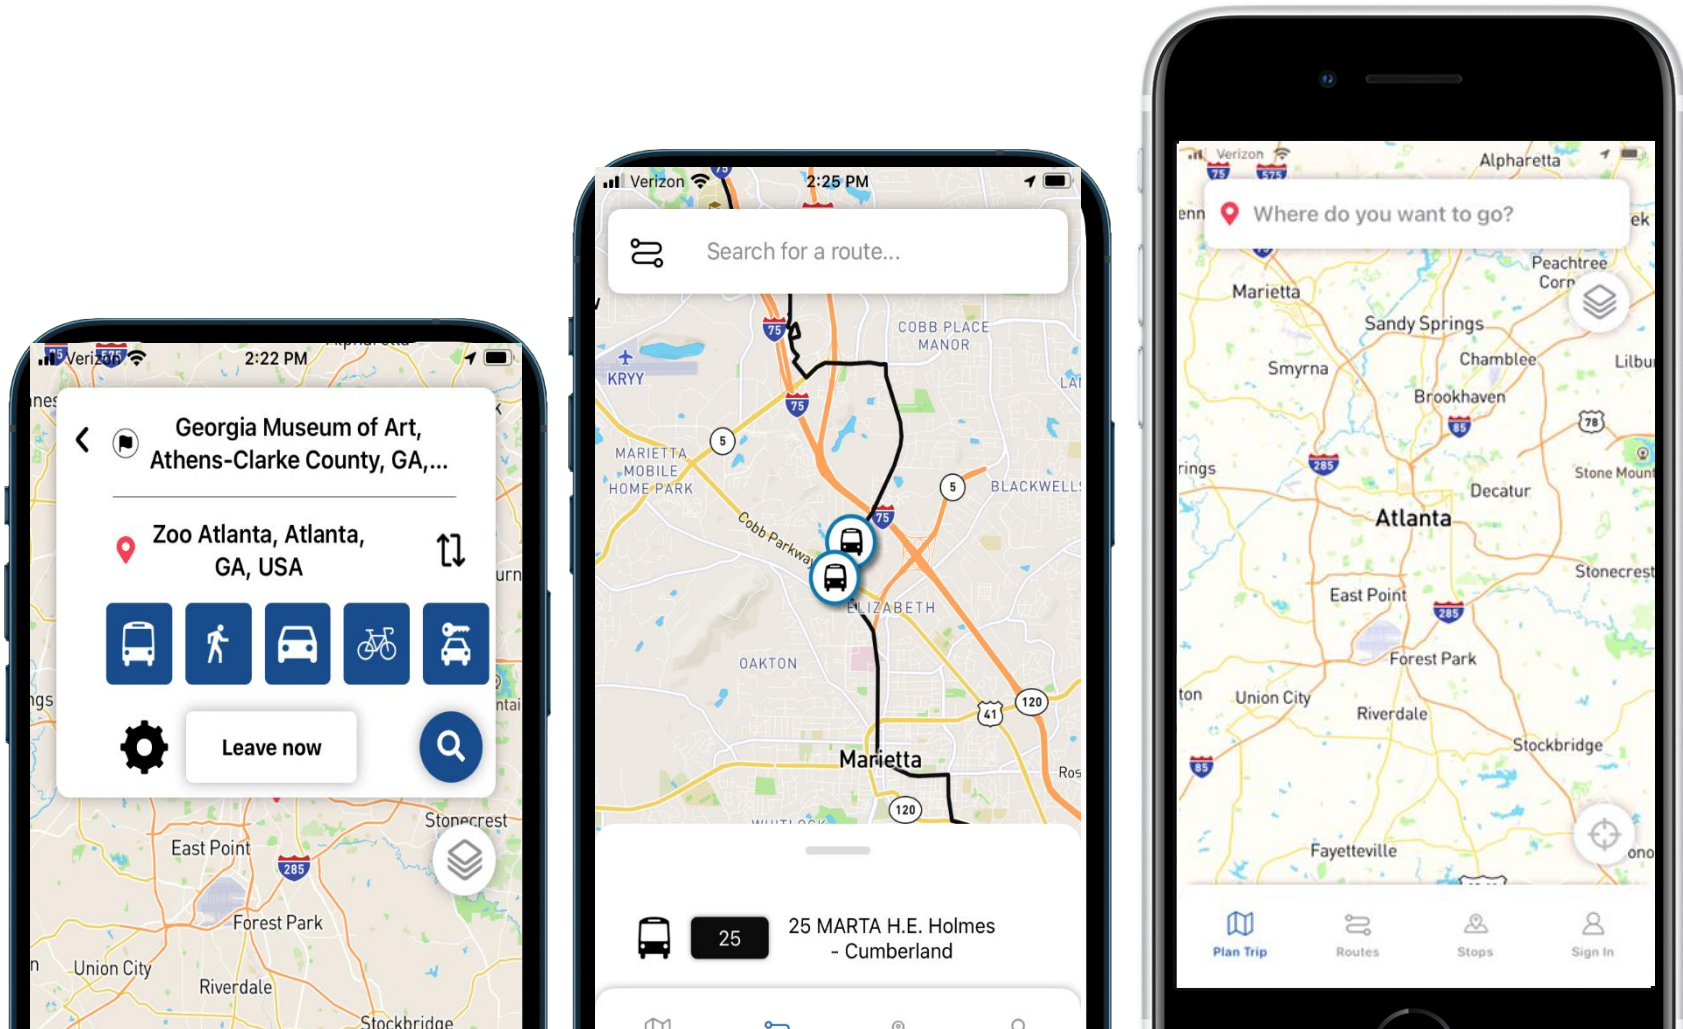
Verizon 2:22 PM

Georgia Museum of Art, Athens-Clarke County, GA,...

Zoo Atlanta, Atlanta, GA, USA

Leave now

East Point
Stonecrest
Forest Park
Union City
Riverdale
Stockbridge
285

Verizon 2:25 PM

Search for a route...

COBB PLACE MANOR
KRYY
MARIETTA MOBILE HOME PARK
BLACKWELL
Cobb Parkway
ELIZABETH
OAKTON
Marietta
75
5
120
41

25
25 MARTA H.E. Holmes - Cumberland

Verizon
Alpharetta
Where do you want to go?
Peachtree Corn
Marietta
Sandy Springs
Smyrna
Chamblee
Brookhaven
Decatur
Atlanta
Stone Moun
Stonecrest
East Point
Forest Park
Union City
Riverdale
Stockbridge
Fayetteville
285
85
78

Plan Trip
Routes
Stops
Sign In